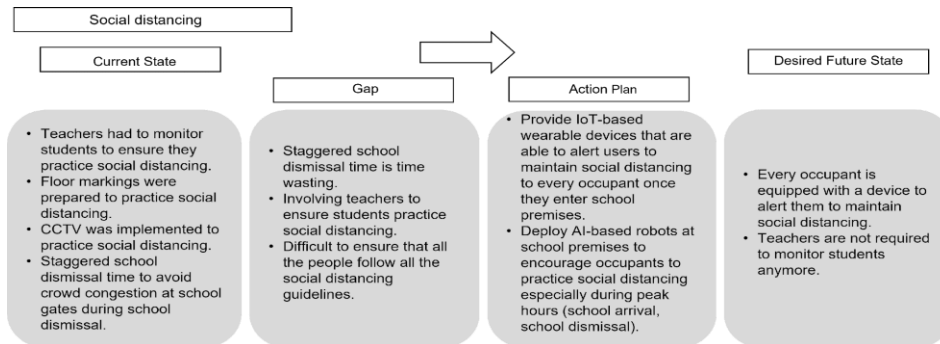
Social distancing

Current State

- Teachers had to monitor students to ensure they practice social distancing.
- Floor markings were prepared to practice social distancing.
- CCTV was implemented to practice social distancing.
- Staggered school dismissal time to avoid crowd congestion at school gates during school dismissal.

Gap

- Staggered school dismissal time is time wasting.
- Involving teachers to ensure students practice social distancing.
- Difficult to ensure that all the people follow all the social distancing guidelines.

Action Plan

- Provide IoT-based wearable devices that are able to alert users to maintain social distancing to every occupant once they enter school premises.
- Deploy AI-based robots at school premises to encourage occupants to practice social distancing especially during peak hours (school arrival, school dismissal).

Desired Future State

- Every occupant is equipped with a device to alert them to maintain social distancing.
- Teachers are not required to monitor students anymore.